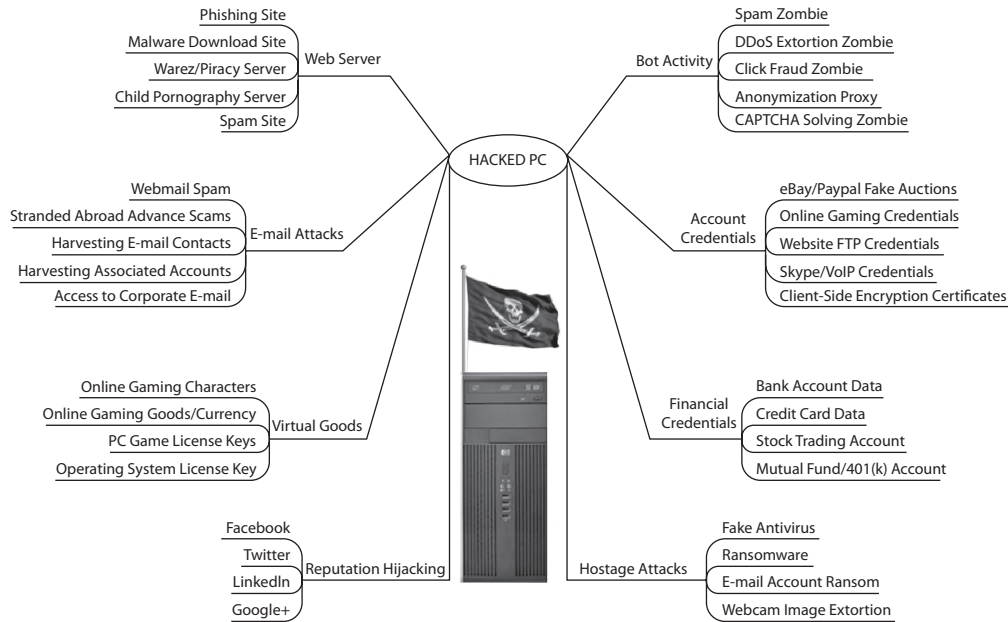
HACKED PC

Web Server
Phishing Site
Malware Download Site
Warez/Piracy Server
Child Pornography Server
Spam Site

Bot Activity
Spam Zombie
DDoS Extortion Zombie
Click Fraud Zombie
Anonymization Proxy
CAPTCHA Solving Zombie

E-mail Attacks
Webmail Spam
Stranded Abroad Advance Scams
Harvesting E-mail Contacts
Harvesting Associated Accounts
Access to Corporate E-mail

Account Credentials
eBay/Paypal Fake Auctions
Online Gaming Credentials
Website FTP Credentials
Skype/VoIP Credentials
Client-Side Encryption Certificates

Virtual Goods
Online Gaming Characters
Online Gaming Goods/Currency
PC Game License Keys
Operating System License Key

Financial Credentials
Bank Account Data
Credit Card Data
Stock Trading Account
Mutual Fund/401(k) Account

Reputation Hijacking
Facebook
Twitter
LinkedIn
Google+

Hostage Attacks
Fake Antivirus
Ransomware
E-mail Account Ransom
Webcam Image Extortion